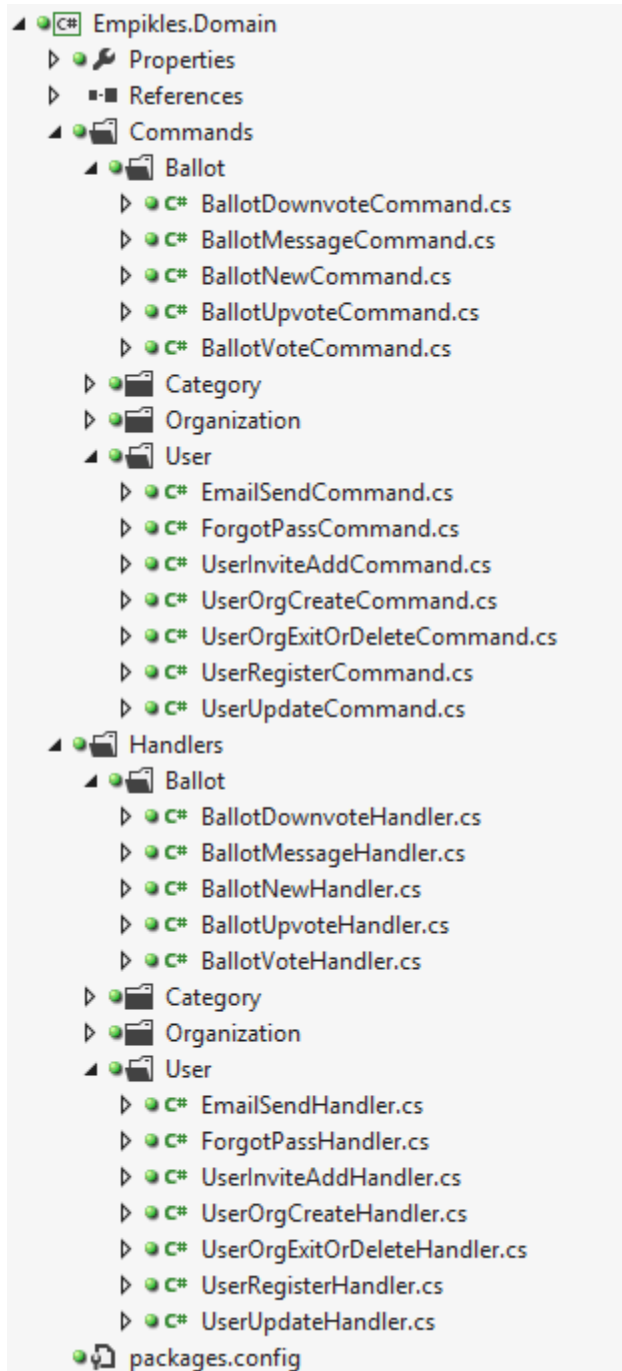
C# Empikles.Domain
Properties
References
Commands
Ballot
C# BallotDownvoteCommand.cs
C# BallotMessageCommand.cs
C# BallotNewCommand.cs
C# BallotUpvoteCommand.cs
C# BallotVoteCommand.cs
Category
Organization
User
C# EmailSendCommand.cs
C# ForgotPassCommand.cs
C# UserInviteAddCommand.cs
C# UserOrgCreateCommand.cs
C# UserOrgExitOrDeleteCommand.cs
C# UserRegisterCommand.cs
C# UserUpdateCommand.cs
Handlers
Ballot
C# BallotDownvoteHandler.cs
C# BallotMessageHandler.cs
C# BallotNewHandler.cs
C# BallotUpvoteHandler.cs
C# BallotVoteHandler.cs
Category
Organization
User
C# EmailSendHandler.cs
C# ForgotPassHandler.cs
C# UserInviteAddHandler.cs
C# UserOrgCreateHandler.cs
C# UserOrgExitOrDeleteHandler.cs
C# UserRegisterHandler.cs
C# UserUpdateHandler.cs
packages.config